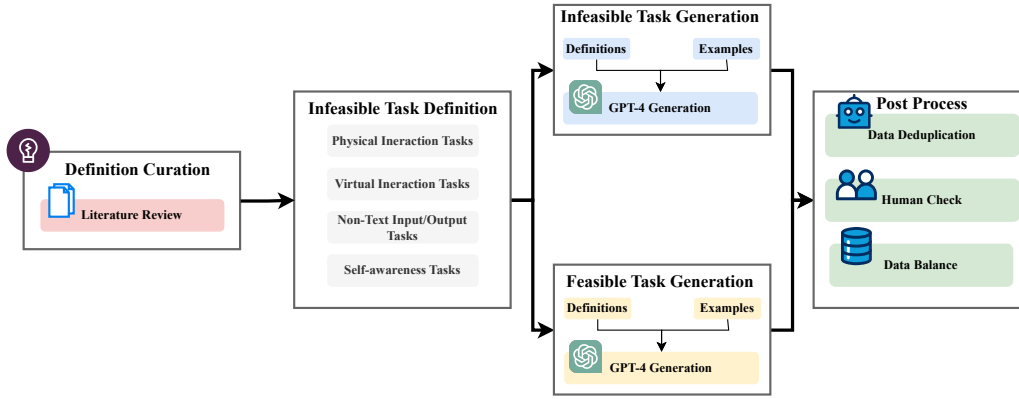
Definition Curation

Literature Review

Infeasible Task Definition

Physical Ineraction Tasks

Virtual Ineraction Tasks

Non-Text Input/Output Tasks

Self-awareness Tasks

Infeasible Task Generation

Definitions

Examples

GPT-4 Generation

Feasible Task Generation

Definitions

Examples

GPT-4 Generation

Post Process

Data Deduplication

Human Check

Data Balance